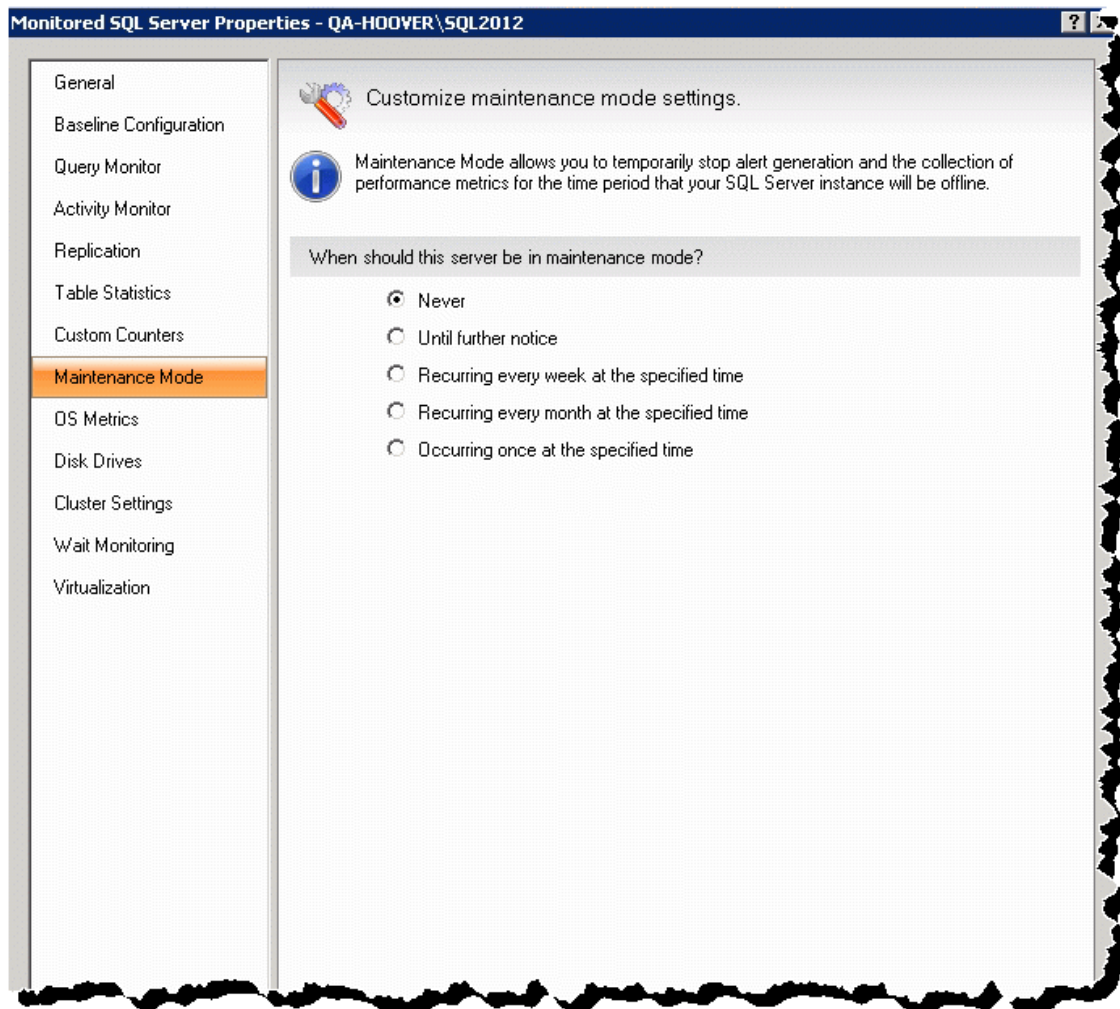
Monitored SQL Server Properties - QA-HOOVER\SQL2012

?

General
Baseline Configuration
Query Monitor
Activity Monitor
Replication
Table Statistics
Custom Counters
Maintenance Mode
OS Metrics
Disk Drives
Cluster Settings
Wait Monitoring
Virtualization

Customize maintenance mode settings.

Maintenance Mode allows you to temporarily stop alert generation and the collection of performance metrics for the time period that your SQL Server instance will be offline.

When should this server be in maintenance mode?

Never
Until further notice
Recurring every week at the specified time
Recurring every month at the specified time
Occurring once at the specified time